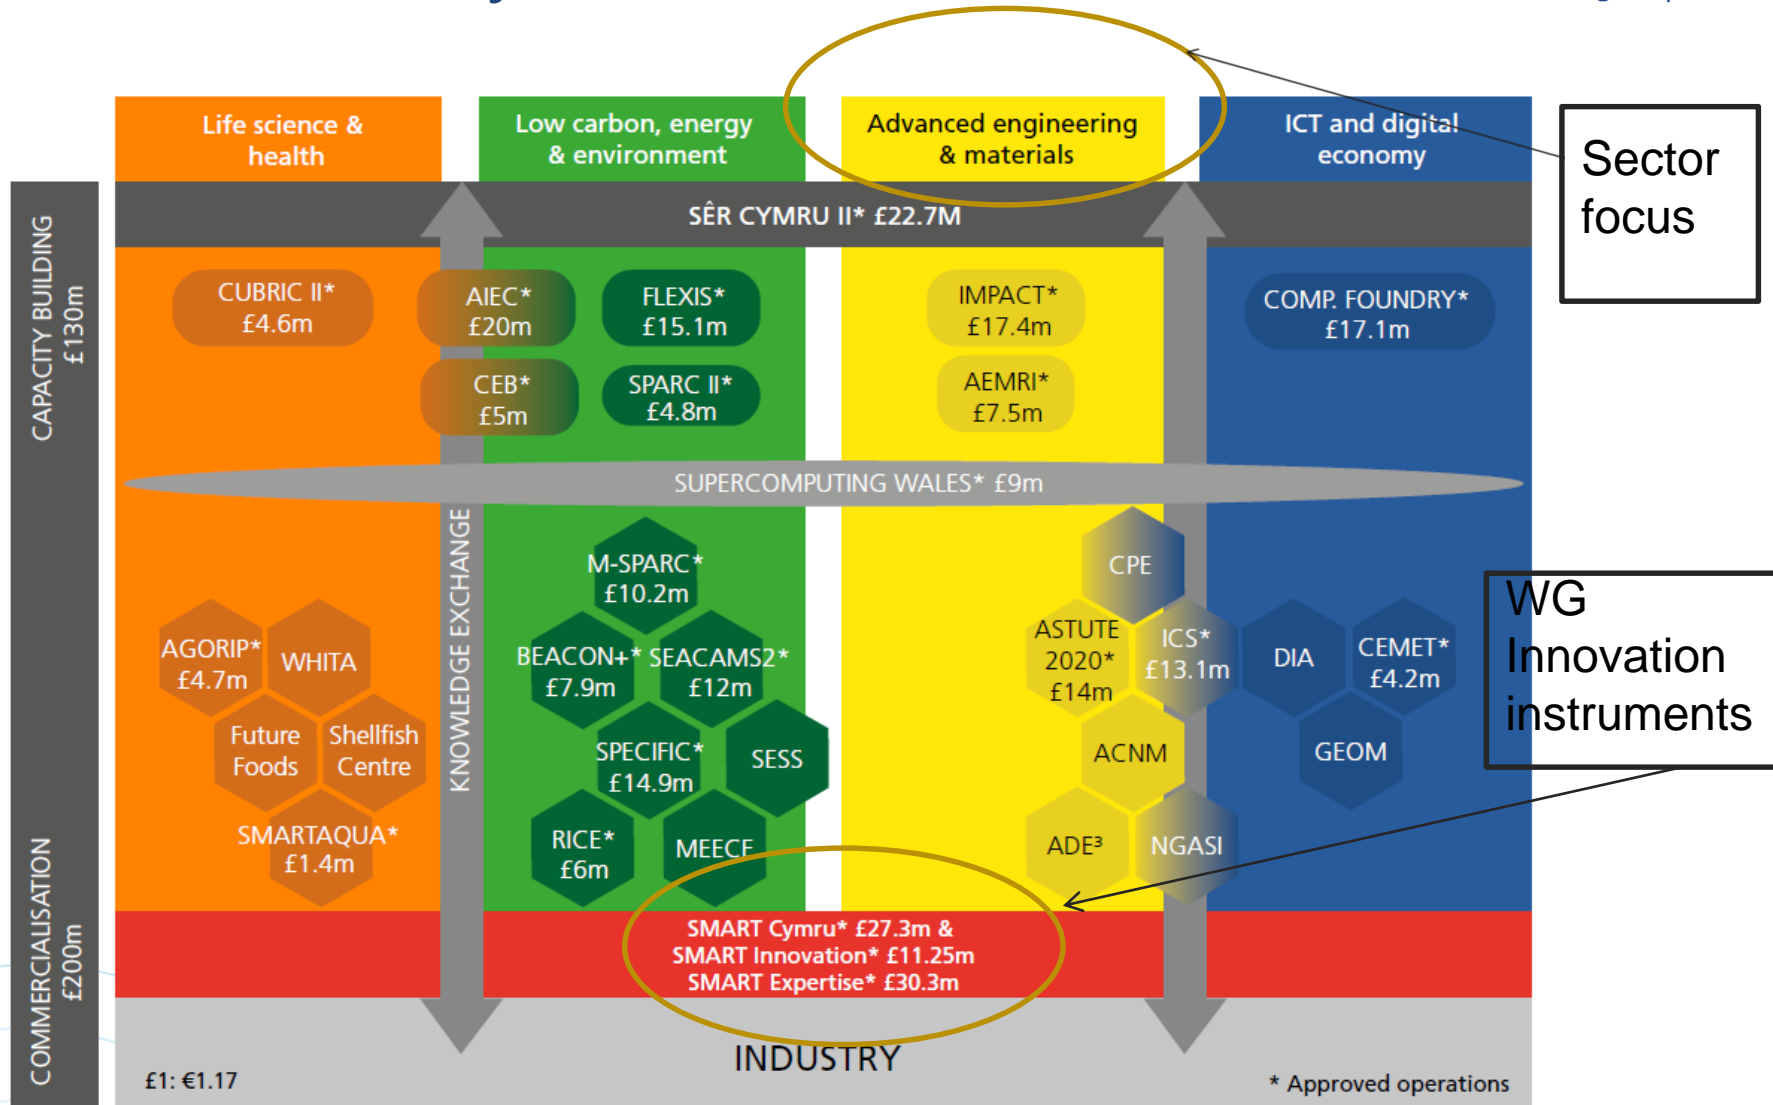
Life science & health

Low carbon, energy & environment

Advanced engineering & materials

ICT and digital economy

Sector focus

CAPACITY BUILDING £130m

SÊR CYMRU II* £22.7M

CUBRIC II* £4.6m

AIEC* £20m

FLEXIS* £15.1m

CEB* £5m

SPARC II* £4.8m

IMPACT* £17.4m

AEMRI* £7.5m

COMP. FOUNDRY* £17.1m

SUPERCOMPUTING WALES* £9m

KNOWLEDGE EXCHANGE

M-SPARC* £10.2m

BEACON+* £7.9m

SEACAMS2* £12m

SPECIFIC* £14.9m

SESS

RICE* £6m

MEECE

AGORIP* £4.7m

WHITA

Future Foods

Shellfish Centre

SMARTAQUA* £1.4m

CPE

ASTUTE 2020* £14m

ICS* £13.1m

ACNM

ADE³

NGASI

DIA

CEMET* £4.2m

GEOM

WG Innovation instruments

COMMERCIALISATION £200m

SMART Cymru* £27.3m & SMART Innovation* £11.25m SMART Expertise* £30.3m

INDUSTRY

£1: €1.17

* Approved operations